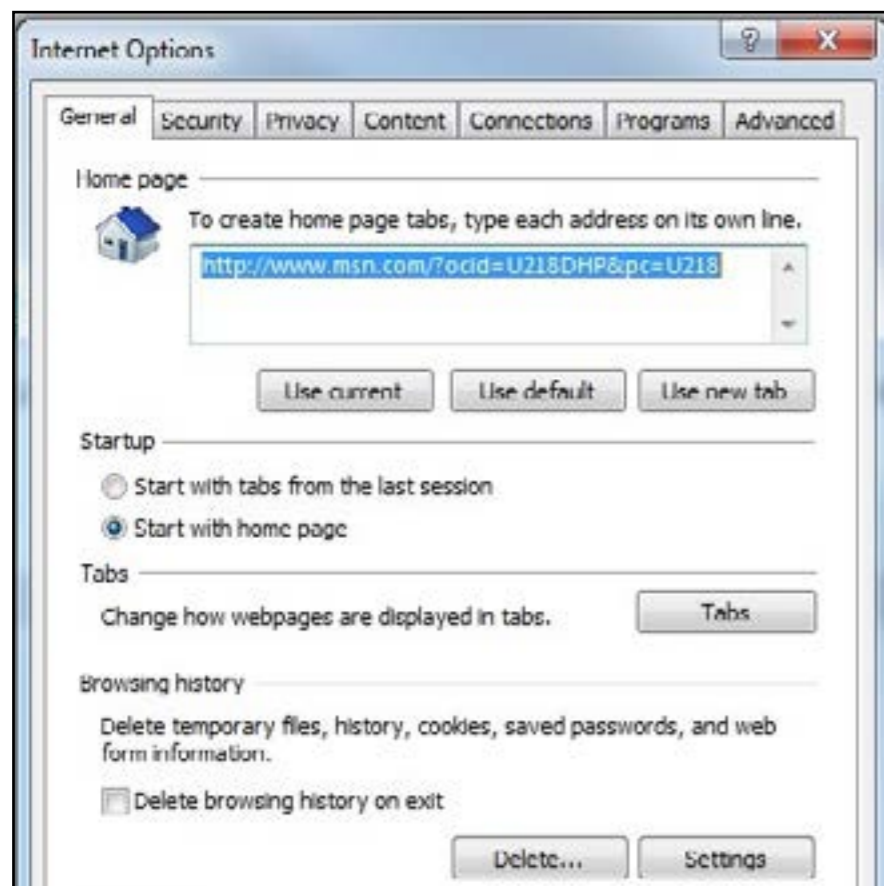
Internet Options

?

X

General | Security | Privacy | Content | Connections | Programs | Advanced

Home page

To create home page tabs, type each address on its own line.

http://www.msn.com/?ocid=U218DHP&pc=U218

Use current | Use default | Use new tab

Startup

Start with tabs from the last session

Start with home page

Tabs

Change how webpages are displayed in tabs.

Tabs

Browsing history

Delete temporary files, history, cookies, saved passwords, and web form information.

Delete browsing history on exit

Delete... | Settings